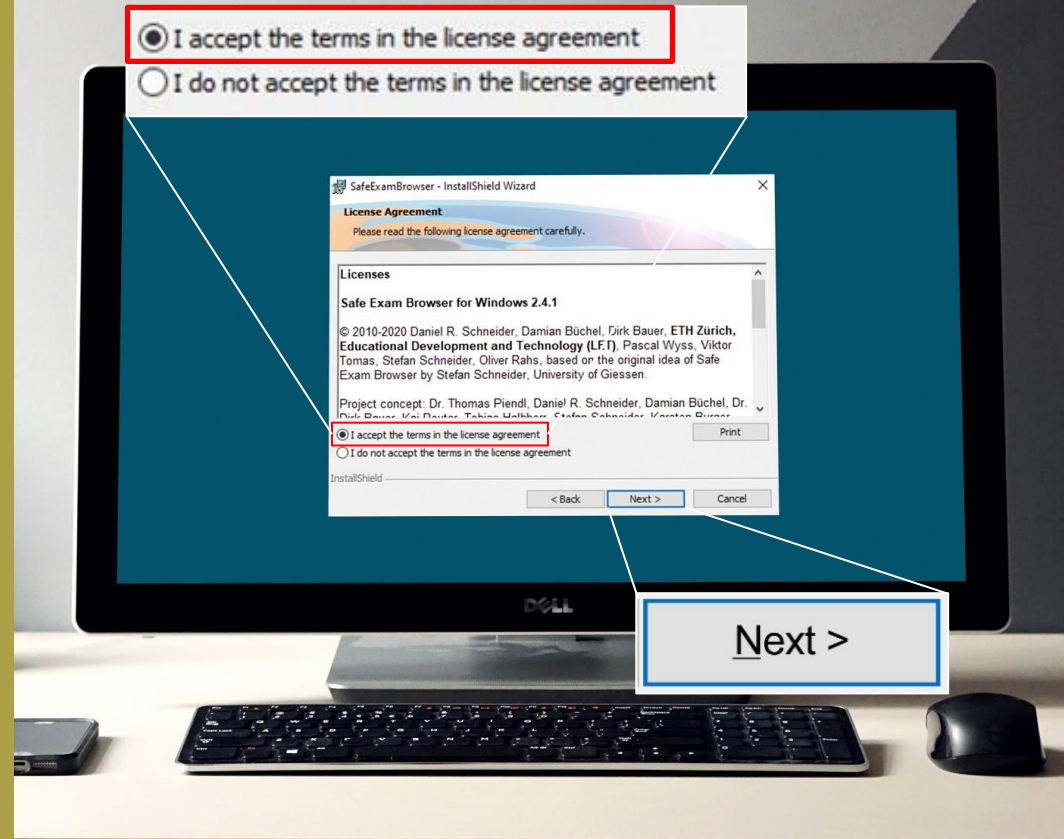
I accept the terms in the license agreement
I do not accept the terms in the license agreement

SafeExamBrowser - InstallShield Wizard

License Agreement
Please read the following license agreement carefully.

Licenses

Safe Exam Browser for Windows 2.4.1

© 2010-2020 Daniel R. Schneider, Damian Büchel, Dirk Bauer, ETH Zürich, Educational Development and Technology (LET), Pascal Wyss, Viktor Tomas, Stefan Schneider, Oliver Rahs, based on the original idea of Safe Exam Browser by Stefan Schneider, University of Giessen.

Project concept: Dr. Thomas Piendl, Daniel R. Schneider, Damian Büchel, Dr. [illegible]

I accept the terms in the license agreement
I do not accept the terms in the license agreement

Print

InstallShield

< Back
Next >
Cancel

DELL

Next >